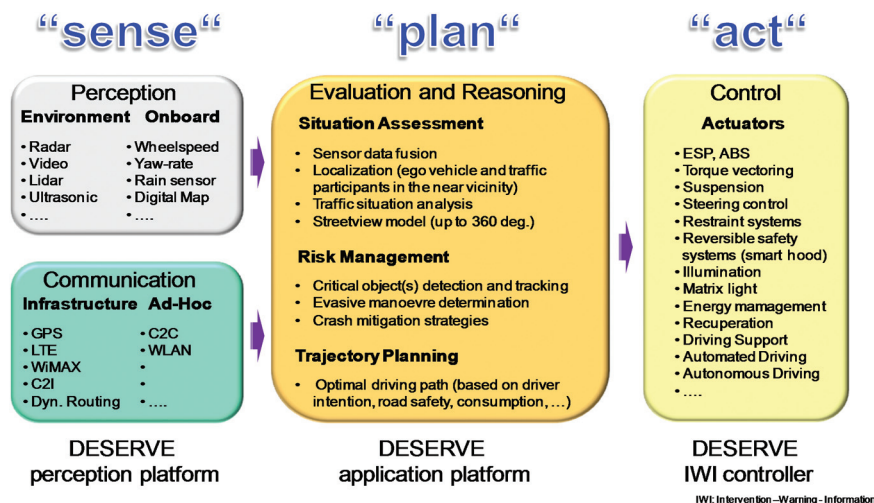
"sense"

Perception

Environment

• Radar
• Video
• Lidar
• Ultrasonic
• ....

Onboard

• Wheelspeed
• Yaw-rate
• Rain sensor
• Digital Map
• ....

Communication

Infrastructure

• GPS
• LTE
• WiMAX
• C2I
• Dyn. Routing

Ad-Hoc

• C2C
• WLAN
•
•
• ....

DESERVE
perception platform

"plan"

Evaluation and Reasoning

Situation Assessment

• Sensor data fusion
• Localization (ego vehicle and traffic participants in the near vicinity)
• Traffic situation analysis
• Streetview model (up to 360 deg.)

Risk Management

• Critical object(s) detection and tracking
• Evasive manoevre determination
• Crash mitigation strategies

Trajectory Planning

• Optimal driving path (based on driver intention, road safety, consumption, ...)

DESERVE
application platform

"act"

Control

Actuators

• ESP, ABS
• Torque vectoring
• Suspension
• Steering control
• Restraint systems
• Reversible safety systems (smart hood)
• Illumination
• Matrix light
• Energy mamagement
• Recuperation
• Driving Support
• Automated Driving
• Autonomous Driving
• ....

DESERVE
IWI controller

IWI: Intervention – Warning – Informatio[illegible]